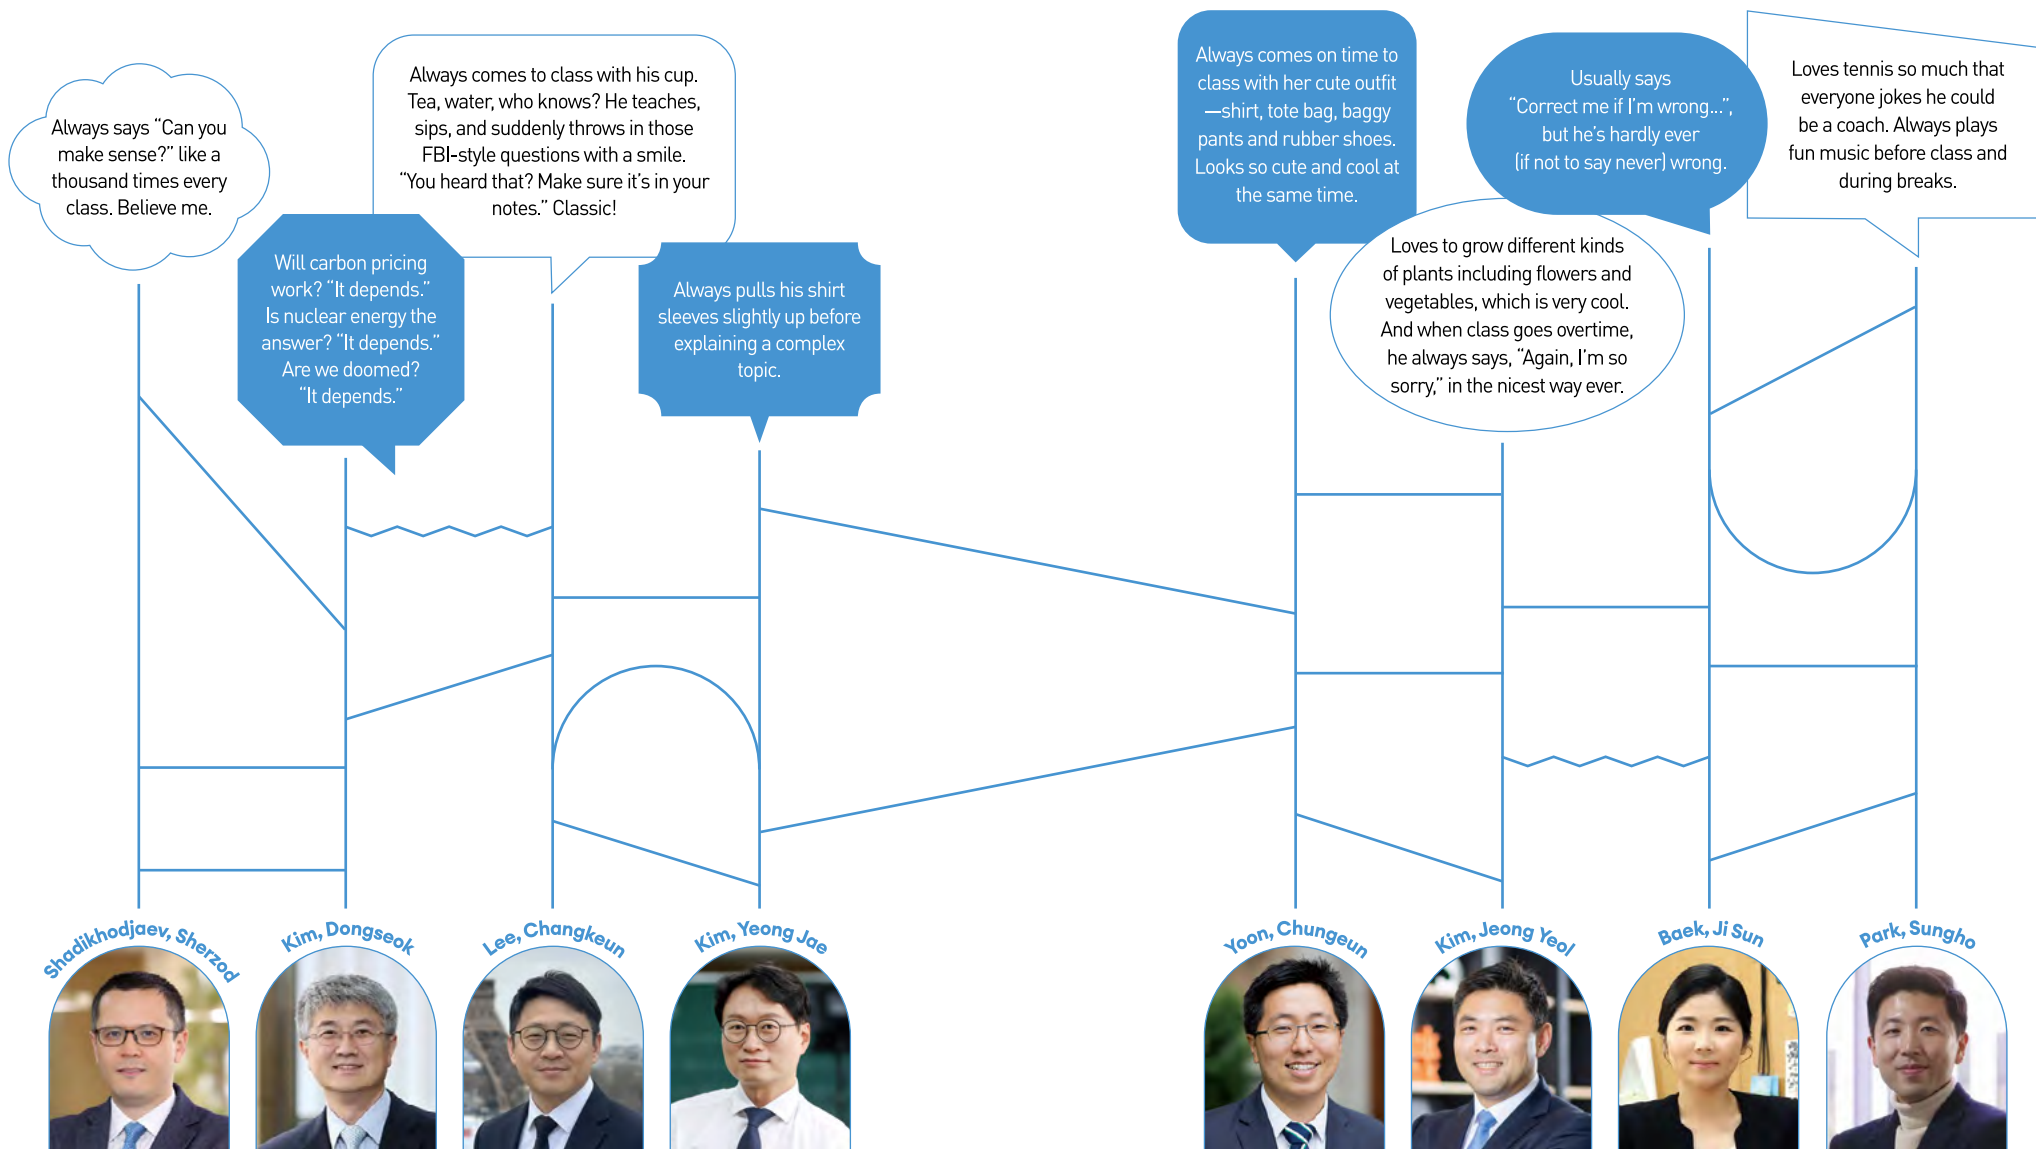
Always says "Can you make sense?" like a thousand times every class. Believe me.

Always comes to class with his cup. Tea, water, who knows? He teaches, sips, and suddenly throws in those FBI-style questions with a smile. "You heard that? Make sure it's in your notes." Classic!

Will carbon pricing work? "It depends." Is nuclear energy the answer? "It depends." Are we doomed? "It depends."

Always pulls his shirt sleeves slightly up before explaining a complex topic.

Always comes on time to class with her cute outfit —shirt, tote bag, baggy pants and rubber shoes. Looks so cute and cool at the same time.

Usually says "Correct me if I'm wrong...", but he's hardly ever (if not to say never) wrong.

Loves tennis so much that everyone jokes he could be a coach. Always plays fun music before class and during breaks.

Loves to grow different kinds of plants including flowers and vegetables, which is very cool. And when class goes overtime, he always says, "Again, I'm so sorry," in the nicest way ever.

Shadikhodjaev, Sherzod

Kim, Dongseok

Lee, Changkeun

Kim, Yeong Jae

Yoon, Chungeun

Kim, Jeong Yeol

Baek, Ji Sun

Park, Sungho